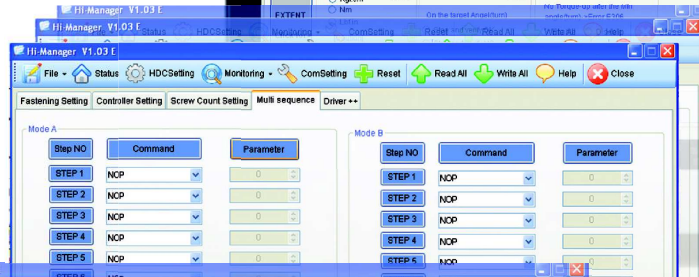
Hi-Manager V1.03 E
Hi-Manager V1.03 E
Status HDCSetting Monitoring ComSetting Reset Read All Write All Help
EXTENT
Kgf.cm
N.m
On the target Angel(turn)
No Torque-up after the with angle(turn) =Error E306
Hi-Manager V1.03 E
File Status HDCSetting Monitoring ComSetting Reset Read All Write All Help Close
Fastening Setting | Controller Setting | Screw Count Setting | Multi sequence | Driver ++

Mode A
| Step NO | Command | Parameter |
|---|---|---|
| STEP 1 | NOP | 0 |
| STEP 2 | NOP | 0 |
| STEP 3 | NOP | 0 |
| STEP 4 | NOP | 0 |
| STEP 5 | NOP | 0 |
| STEP 6 | NOP | |

Mode B
| Step NO | Command | Parameter |
|---|---|---|
| STEP 1 | NOP | 0 |
| STEP 2 | NOP | 0 |
| STEP 3 | NOP | 0 |
| STEP 4 | NOP | 0 |
| STEP 5 | NOP | |